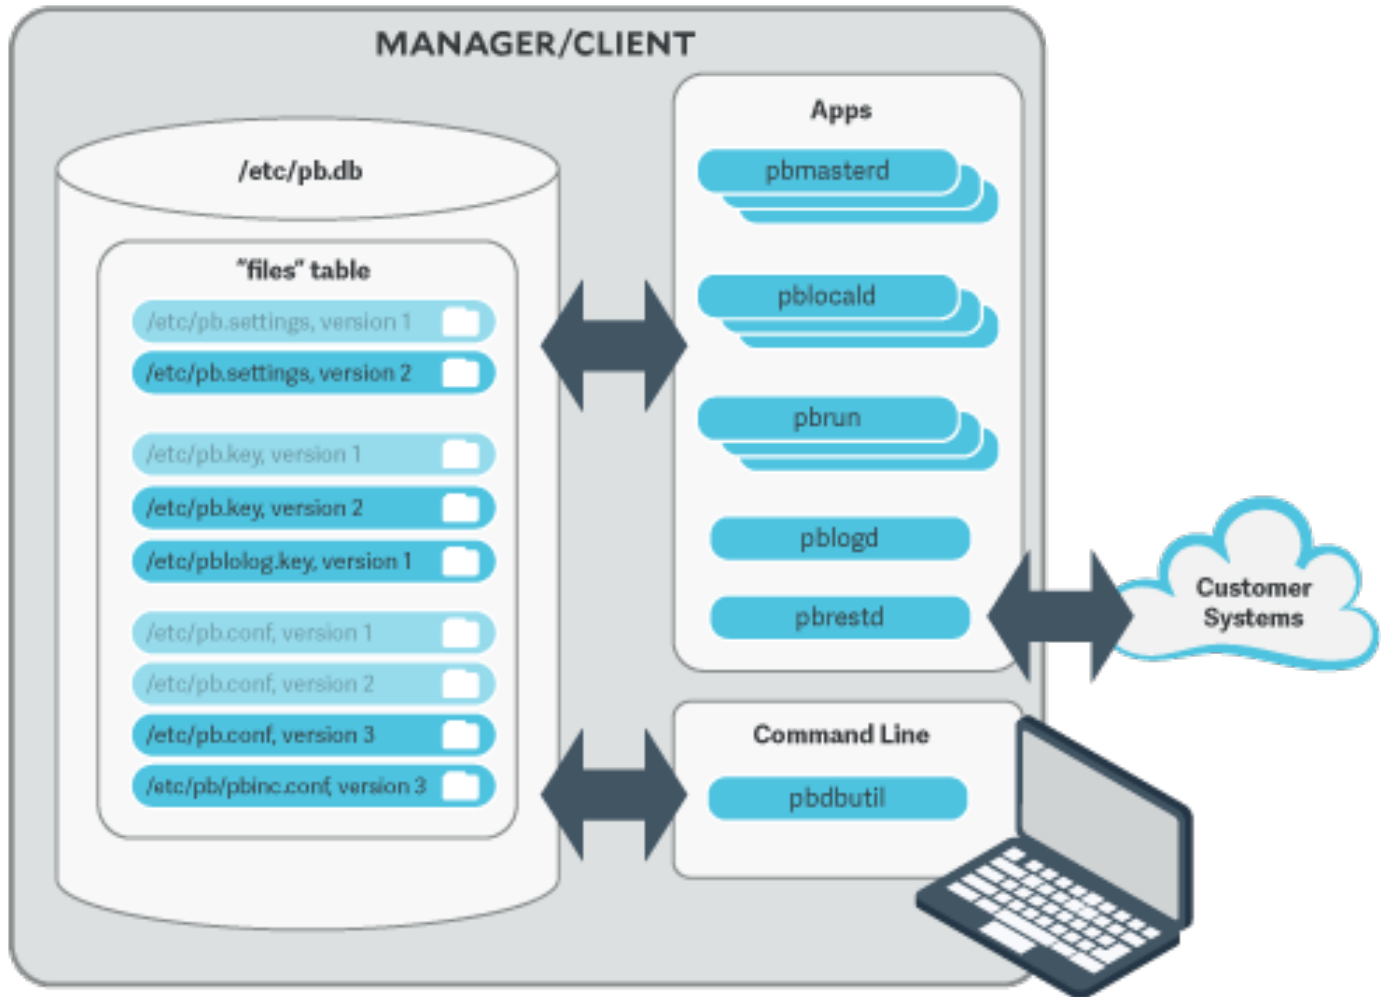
MANAGER/CLIENT

/etc/pb.db

"files" table

/etc/pb.settings, version 1

/etc/pb.settings, version 2

/etc/pb.key, version 1

/etc/pb.key, version 2

/etc/pblolog.key, version 1

/etc/pb.conf, version 1

/etc/pb.conf, version 2

/etc/pb.conf, version 3

/etc/pb/pbinc.conf, version 3

Apps

pbmasterd

pblocald

pbrun

pblogd

pbrestd

Customer Systems

Command Line

pbdbutil